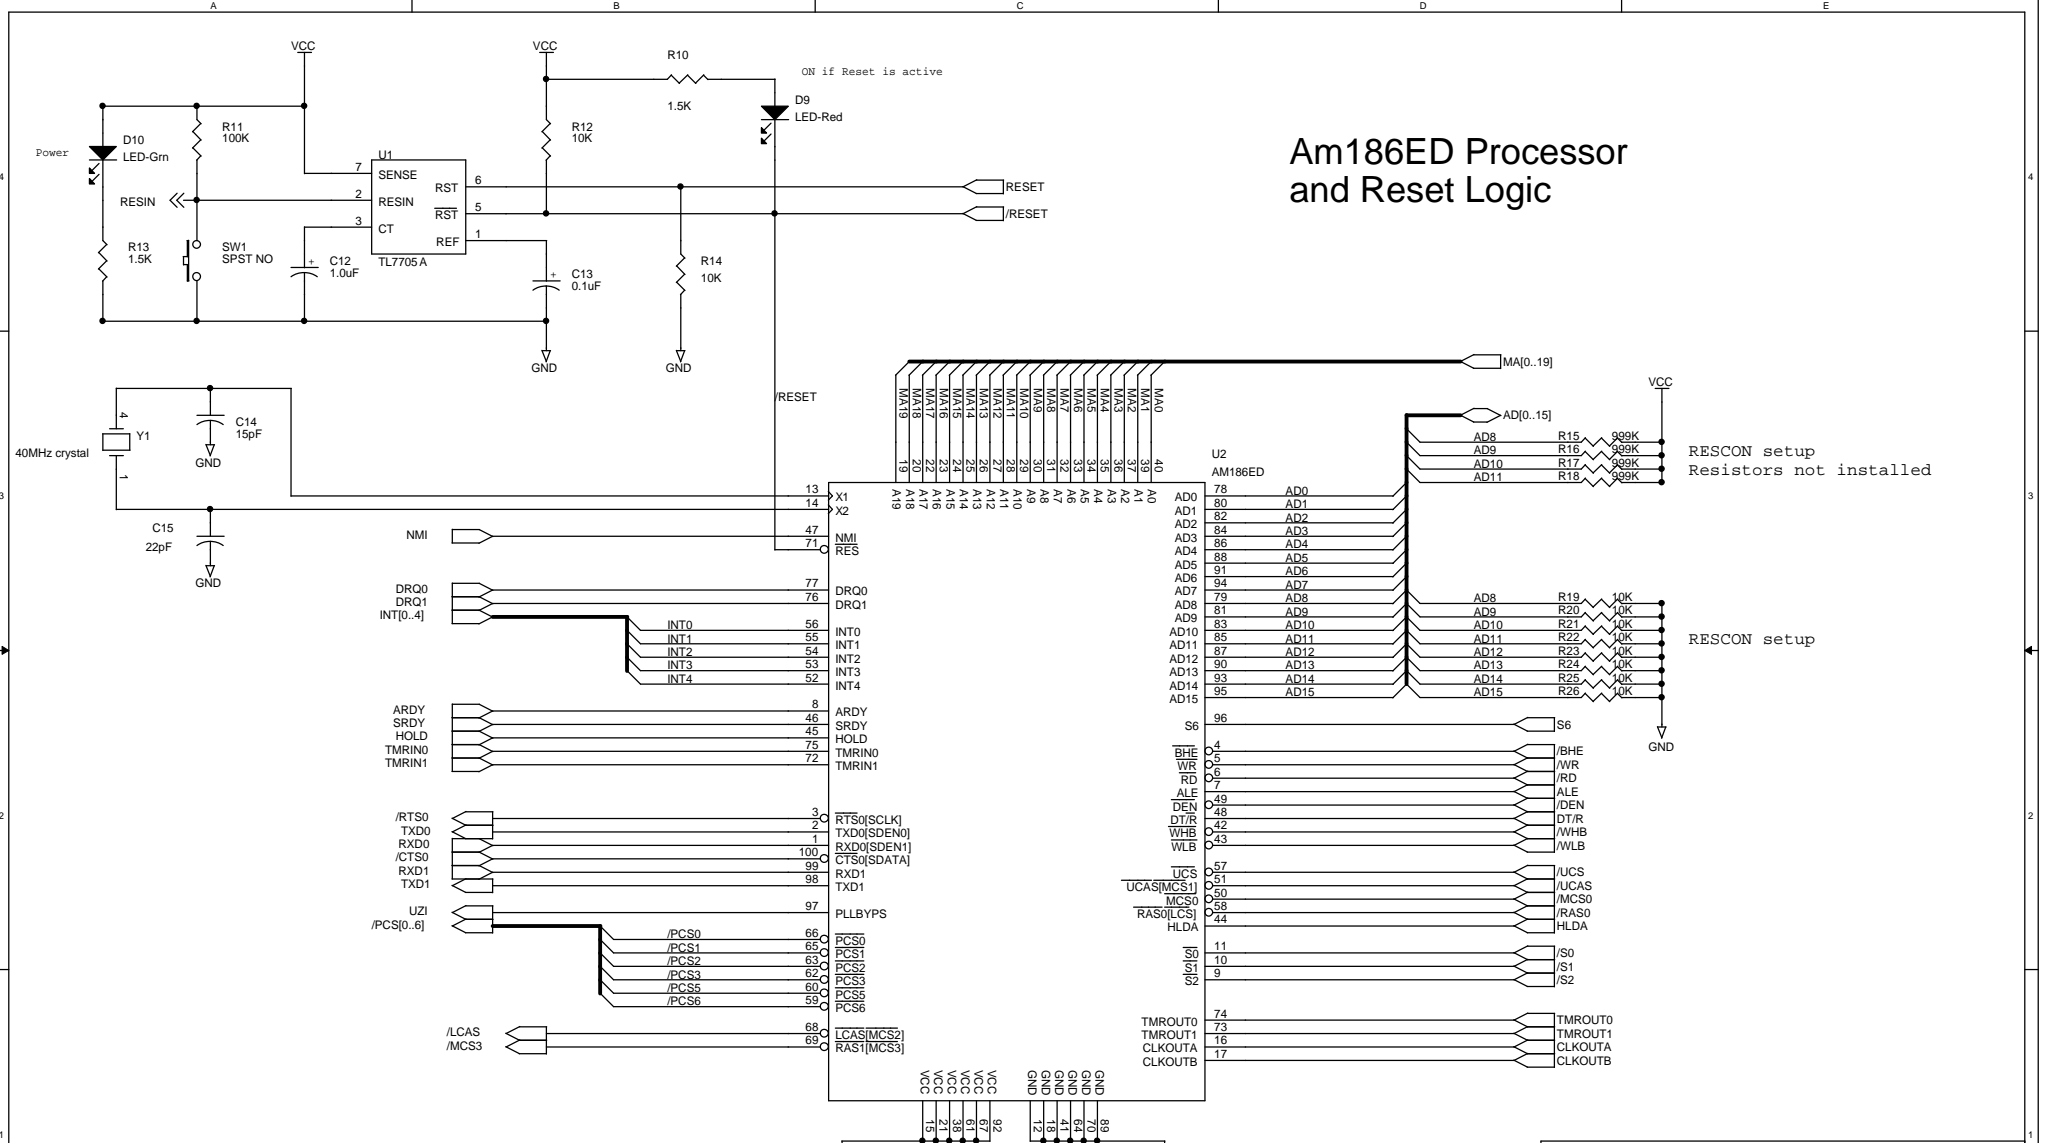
A B C D E

VCC VCC R10 1.5K ON if Reset is active D9 LED-Red

R11 100K D10 LED-Grn Power R12 10K

U1 SENSE RESIN CT RST $\overline{RST}$ REF TL7705 A 7 2 3 6 5 1

RESIN SW1 SPST NO R13 1.5K C12 1.0uF C13 0.1uF R14 10K

RESET /RESET

Am186ED Processor
and Reset Logic

GND GND

MA[0..19]

/RESET

VCC

MA19 MA18 MA17 MA16 MA15 MA14 MA13 MA12 MA11 MA10 MA9 MA8 MA7 MA6 MA5 MA4 MA3 MA2 MA1 MA0

AD[0..15]

C14 15pF GND Y1 40MHz crystal 4 1

U2 AM186ED

AD8 R15 999K
AD9 R16 999K
AD10 R17 999K
AD11 R18 999K

RESCON setup
Resistors not installed

19 20 22 23 24 25 26 27 28 29 30 31 32 34 35 36 37 39 40
A19 A18 A17 A16 A15 A14 A13 A12 A11 A10 A9 A8 A7 A6 A5 A4 A3 A2 A1 A0

13 X1
14 X2
C15 22pF GND

NMI 47 NMI
71 $\overline{RES}$

AD0 78 AD0
AD1 80 AD1
AD2 82 AD2
AD3 84 AD3
AD4 86 AD4
AD5 88 AD5
AD6 91 AD6
AD7 94 AD7
AD8 79 AD8
AD9 81 AD9
AD10 83 AD10
AD11 85 AD11
AD12 87 AD12
AD13 90 AD13
AD14 93 AD14
AD15 95 AD15

DRQ0 77 DRQ0
DRQ1 76 DRQ1
INT[0..4]
INT0 56 INT0
INT1 55 INT1
INT2 54 INT2
INT3 53 INT3
INT4 52 INT4

AD8 R19 10K
AD9 R20 10K
AD10 R21 10K
AD11 R22 10K
AD12 R23 10K
AD13 R24 10K
AD14 R25 10K
AD15 R26 10K

RESCON setup

GND

ARDY 8 ARDY
SRDY 46 SRDY
HOLD 45 HOLD
TMRIN0 75 TMRIN0
TMRIN1 72 TMRIN1

S6 96 S6

$\overline{BHE}$ 4 /BHE
$\overline{WR}$ 5 /WR
$\overline{RD}$ 6 /RD
ALE 7 ALE
$\overline{DEN}$ 49 /DEN
DT/$\overline{R}$ 48 DT/R
$\overline{WHB}$ 42 /WHB
$\overline{WLB}$ 43 /WLB

/RTS0 3 $\overline{RTS0}$[SCLK]
TXD0 2 TXD0[SDEN0]
RXD0 1 RXD0[SDEN1]
/CTS0 100 $\overline{CTS0}$[SDATA]
RXD1 99 RXD1
TXD1 98 TXD1

UZI 97 PLLBYPS
/PCS[0..6]

$\overline{UCS}$ 57 /UCS
$\overline{UCAS[MCS1]}$ 51 /UCAS
$\overline{MCS0}$ 50 /MCS0
$\overline{RAS0[LCS]}$ 58 /RAS0
HLDA 44 HLDA

/PCS0 66 $\overline{PCS0}$
/PCS1 65 $\overline{PCS1}$
/PCS2 63 $\overline{PCS2}$
/PCS3 62 $\overline{PCS3}$
/PCS5 60 $\overline{PCS5}$
/PCS6 59 PCS6

11 $\overline{S0}$ /S0
10 $\overline{S1}$ /S1
9 S2 /S2

/LCAS 68 $\overline{LCAS[MCS2]}$
/MCS3 69 RAS1[MCS3]

TMROUT0 74 TMROUT0
TMROUT1 73 TMROUT1
CLKOUTA 16 CLKOUTA
CLKOUTB 17 CLKOUTB

VCC VCC VCC VCC VCC VCC
15 21 38 61 67 92
GND GND GND GND GND GND
12 18 41 64 70 89

4 3 2 1